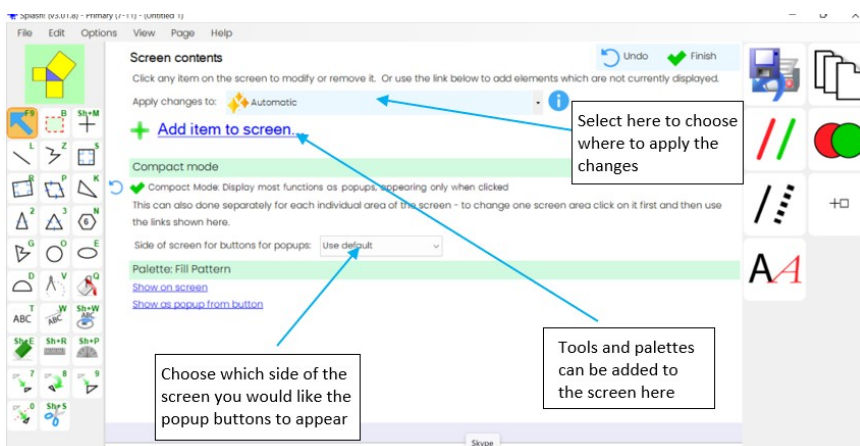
Splash (v3.01.8) - Primary (7-11) - (Untitled 1)

File Edit Options View Page Help

Screen contents

Undo Finish

Click any item on the screen to modify or remove it. Or use the link below to add elements which are not currently displayed.

Apply changes to: Automatic

Add item to screen...

Compact mode

Compact Mode: Display most functions as popups, appearing only when clicked

This can also done separately for each individual area of the screen - to change one screen area click on it first and then use the links shown here.

Side of screen for buttons for popups: Use default

Palette: Fill Pattern

Show on screen

Show as popup from button

Select here to choose where to apply the changes

Tools and palettes can be added to the screen here

Choose which side of the screen you would like the popup buttons to appear

B Sh+M L Z S R P K 2 3 N G O E D V Q T W Sh+W ABC ABC Sh+E Sh+R Sh+P 7 8 9 0 Sh+S

+□

AA

Skype